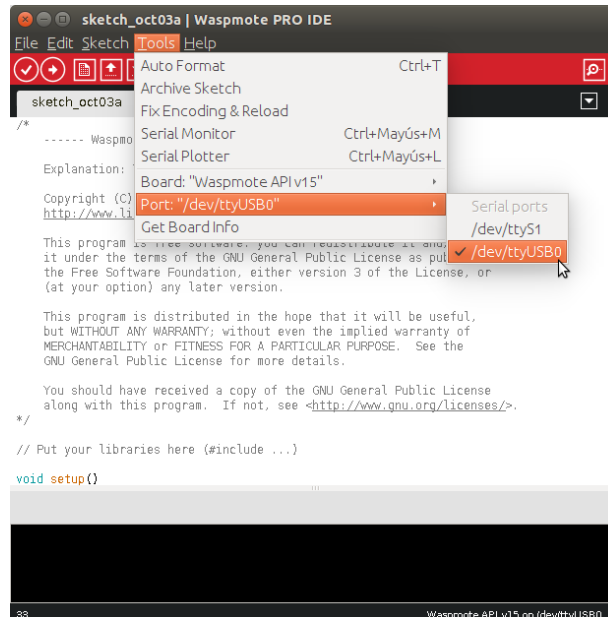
sketch_oct03a | Waspmote PRO IDE

File Edit Sketch Tools Help

sketch_oct03a

Auto Format Ctrl+T
Archive Sketch
Fix Encoding & Reload
Serial Monitor Ctrl+Mayús+M
Serial Plotter Ctrl+Mayús+L
Board: "Waspmote API v15"
Port: "/dev/ttyUSB0"
Get Board Info

Serial ports
/dev/ttyS1
✓ /dev/ttyUSB0

/*
    ------ Waspmo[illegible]

    Explanation: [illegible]

    Copyright (C) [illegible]
    http://www.li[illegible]

    This program is free software: you can redistribute it and/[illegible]
    it under the terms of the GNU General Public License as pub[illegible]
    the Free Software Foundation, either version 3 of the License, or
    (at your option) any later version.

    This program is distributed in the hope that it will be useful,
    but WITHOUT ANY WARRANTY; without even the implied warranty of
    MERCHANTABILITY or FITNESS FOR A PARTICULAR PURPOSE.  See the
    GNU General Public License for more details.

    You should have received a copy of the GNU General Public License
    along with this program.  If not, see <http://www.gnu.org/licenses/>.
*/

// Put your libraries here (#include ...)

void setup()

33 Waspmote API v15 on /dev/ttyUSB0